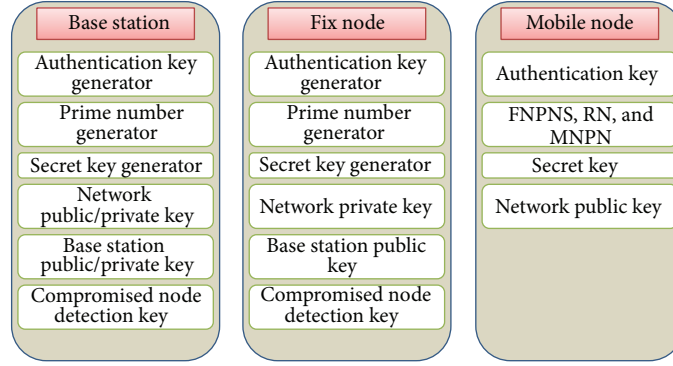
Base station

Authentication key generator

Prime number generator

Secret key generator

Network public/private key

Base station public/private key

Compromised node detection key

Fix node

Authentication key generator

Prime number generator

Secret key generator

Network private key

Base station public key

Compromised node detection key

Mobile node

Authentication key

FNPNS, RN, and MNPN

Secret key

Network public key